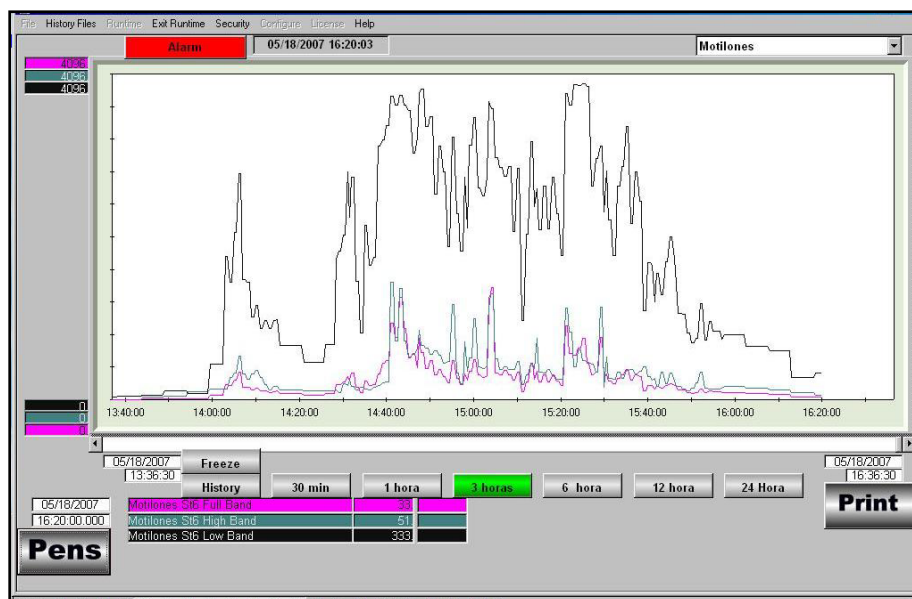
File History Files Runtime Exit Runtime Security Configure License Help

Alarm

05/18/2007 16:20:03

Motilones

4096
4096
4096

0
0
0

13:40:00 14:00:00 14:20:00 14:40:00 15:00:00 15:20:00 15:40:00 16:00:00 16:20:00

05/18/2007
13:36:30

Freeze

History

30 min

1 hora

3 horas

6 hora

12 hora

24 Hora

05/18/2007
16:36:30

Print

05/18/2007
16:20:00.000

Pens

| | | |
|---|---|---|
| Motilones St6 Full Band | 33 | |
| Motilones St6 High Band | 51 | |
| Motilones St6 Low Band | 333 | |